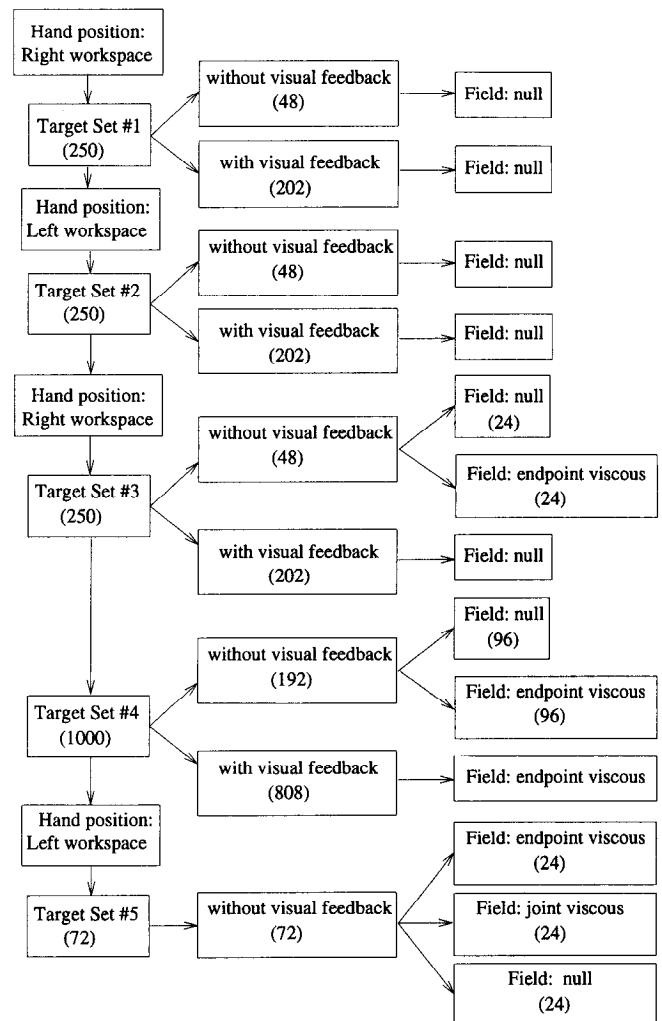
Hand position: Right workspace

Target Set #1 (250)

without visual feedback (48)

Field: null

with visual feedback (202)

Field: null

Hand position: Left workspace

Target Set #2 (250)

without visual feedback (48)

Field: null

with visual feedback (202)

Field: null

Hand position: Right workspace

Target Set #3 (250)

without visual feedback (48)

Field: null (24)

Field: endpoint viscous (24)

with visual feedback (202)

Field: null

Target Set #4 (1000)

without visual feedback (192)

Field: null (96)

Field: endpoint viscous (96)

with visual feedback (808)

Field: endpoint viscous

Hand position: Left workspace

Target Set #5 (72)

without visual feedback (72)

Field: endpoint viscous (24)

Field: joint viscous (24)

Field: null (24)